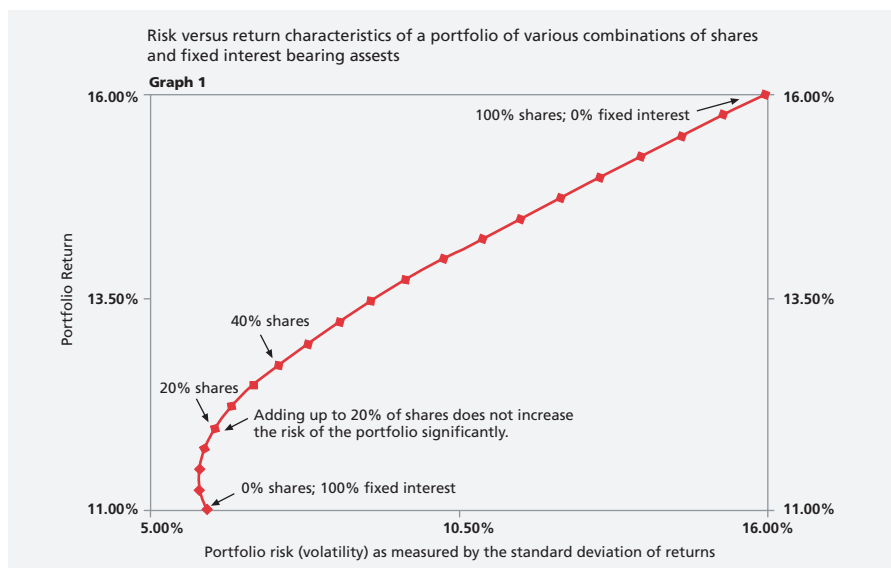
Risk versus return characteristics of a portfolio of various combinations of shares and fixed interest bearing assests

Graph 1

16.00%

13.50%

11.00%

Portfolio Return

16.00%

13.50%

11.00%

100% shares; 0% fixed interest

40% shares

20% shares

Adding up to 20% of shares does not increase the risk of the portfolio significantly.

0% shares; 100% fixed interest

5.00%

10.50%

16.00%

Portfolio risk (volatility) as measured by the standard deviation of returns